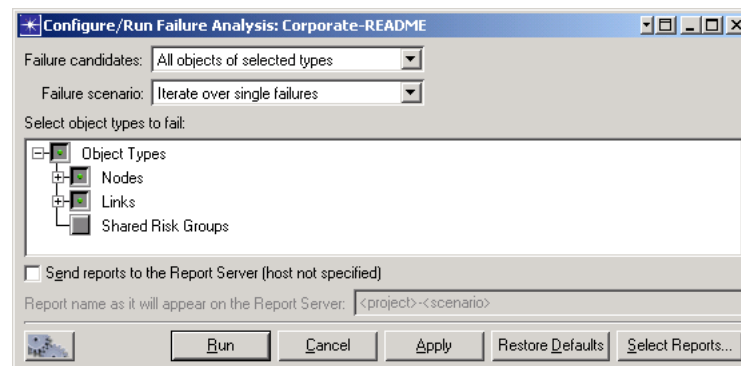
Configure/Run Failure Analysis: Corporate-README

Failure candidates: All objects of selected types

Failure scenario: Iterate over single failures

Select object types to fail:

Object Types
Nodes
Links
Shared Risk Groups

Send reports to the Report Server (host not specified)

Report name as it will appear on the Report Server: <project>-<scenario>

Run
Cancel
Apply
Restore Defaults
Select Reports...